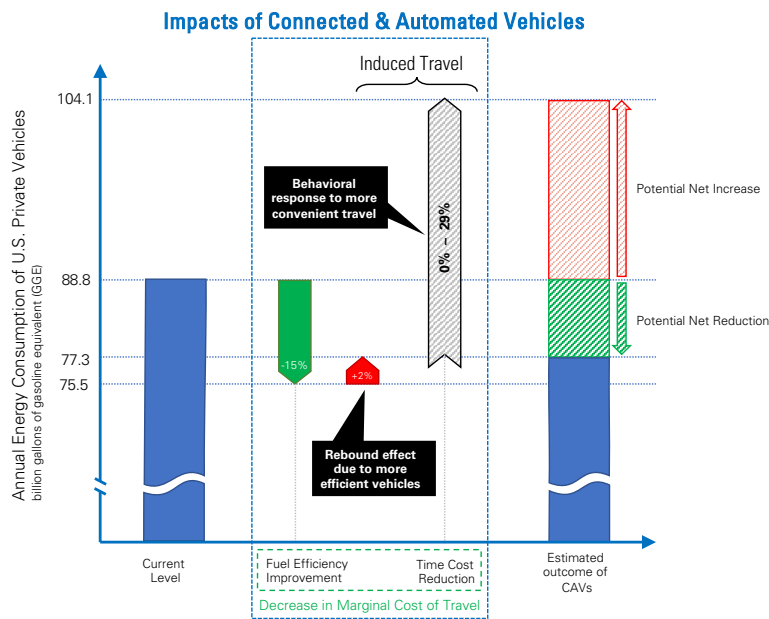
Impacts of Connected & Automated Vehicles

Annual Energy Consumption of U.S. Private Vehicles
billion gallons of gasoline equivalent (GGE)

104.1
88.8
77.3
75.5

Induced Travel

Behavioral response to more convenient travel

0% – 29%

-15%

+2%

Rebound effect due to more efficient vehicles

Potential Net Increase

Potential Net Reduction

Current Level

Fuel Efficiency Improvement

Time Cost Reduction

Decrease in Marginal Cost of Travel

Estimated outcome of CAVs